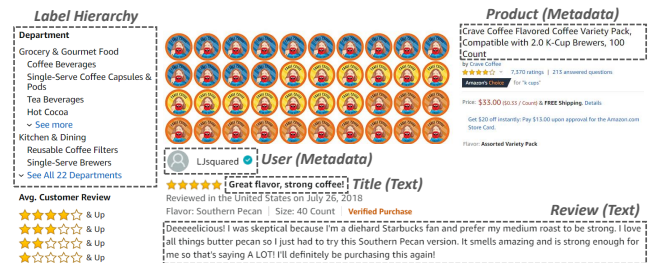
Label Hierarchy

Department
Grocery & Gourmet Food
Coffee Beverages
Single-Serve Coffee Capsules & Pods
Tea Beverages
Hot Cocoa
See more
Kitchen & Dining
Reusable Coffee Filters
Single-Serve Brewers
See All 22 Departments

Avg. Customer Review
& Up
& Up
& Up
& Up

Product (Metadata)
Crave Coffee Flavored Coffee Variety Pack, Compatible with 2.0 K-Cup Brewers, 100 Count
by Crave Coffee
7,370 ratings | 213 answered questions
Amazon's Choice for "k cups"
Price: $33.00 ($0.33 / Count) & FREE Shipping. Details
Get $20 off instantly: Pay $13.00 upon approval for the Amazon Store Card.
Flavor: Assorted Variety Pack

LJsquared
User (Metadata)

Great flavor, strong coffee!
Title (Text)
Reviewed in the United States on July 26, 2018
Flavor: Southern Pecan | Size: 40 Count | Verified Purchase

Review (Text)
Deeeelicious! I was skeptical because I'm a diehard Starbucks fan and prefer my medium roast to be strong. I love all things butter pecan so I just had to try this Southern Pecan version. It smells amazing and is strong enough for me so that's saying A LOT! I'll definitely be purchasing this again!